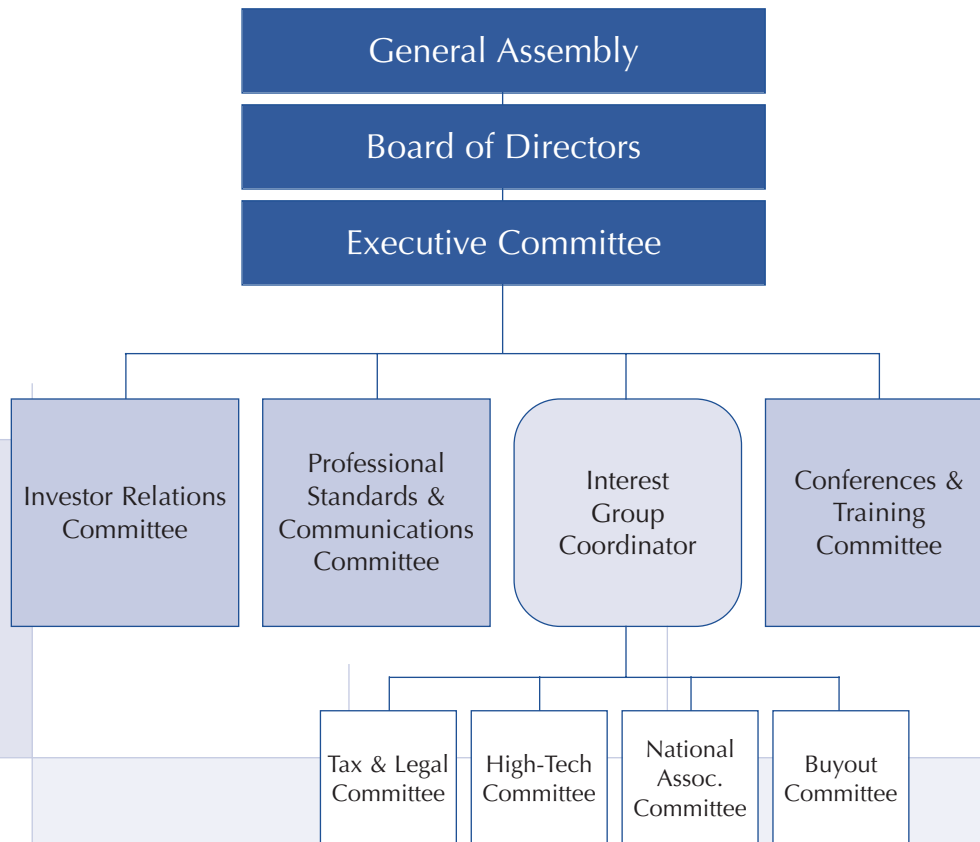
General Assembly

Board of Directors

Executive Committee

Investor Relations Committee

Professional Standards & Communications Committee

Interest Group Coordinator

Conferences & Training Committee

Tax & Legal Committee

High-Tech Committee

National Assoc. Committee

Buyout Committee